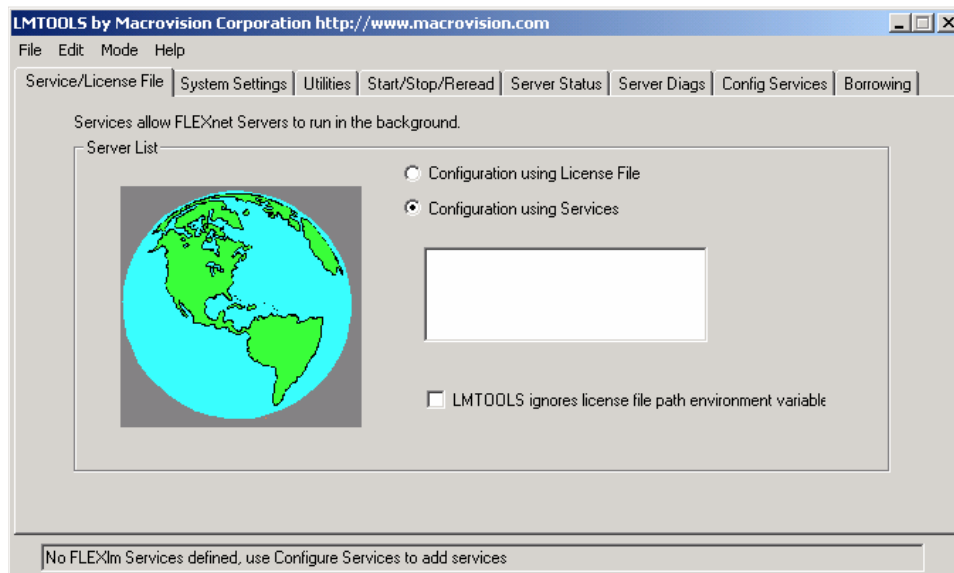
LMTOOLS by Macrovision Corporation http://www.macrovision.com

File Edit Mode Help

Service/License File | System Settings | Utilities | Start/Stop/Reread | Server Status | Server Diags | Config Services | Borrowing

Services allow FLEXnet Servers to run in the background.

Server List

Configuration using License File

Configuration using Services

LMTOOLS ignores license file path environment variable

No FLEXlm Services defined, use Configure Services to add services